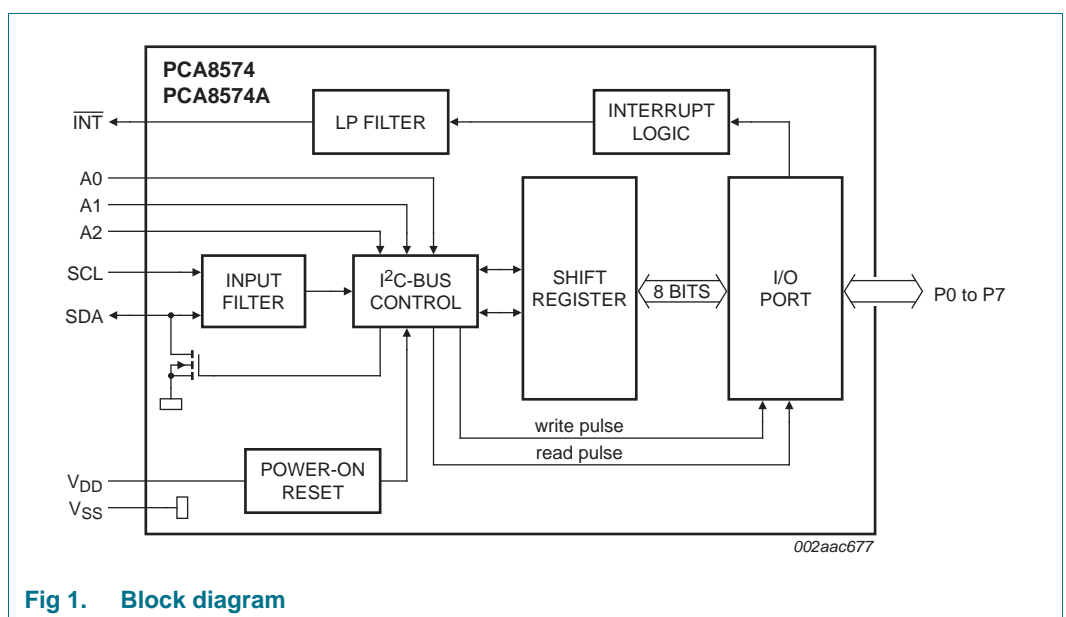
PCA8574
PCA8574A

$\overline{INT}$

LP FILTER

INTERRUPT LOGIC

A0
A1
A2
SCL
SDA

INPUT FILTER

I$^2$C-BUS CONTROL

SHIFT REGISTER

8 BITS

I/O PORT

P0 to P7

write pulse
read pulse

$V_{DD}$
$V_{SS}$

POWER-ON RESET

002aac677

Fig 1. Block diagram